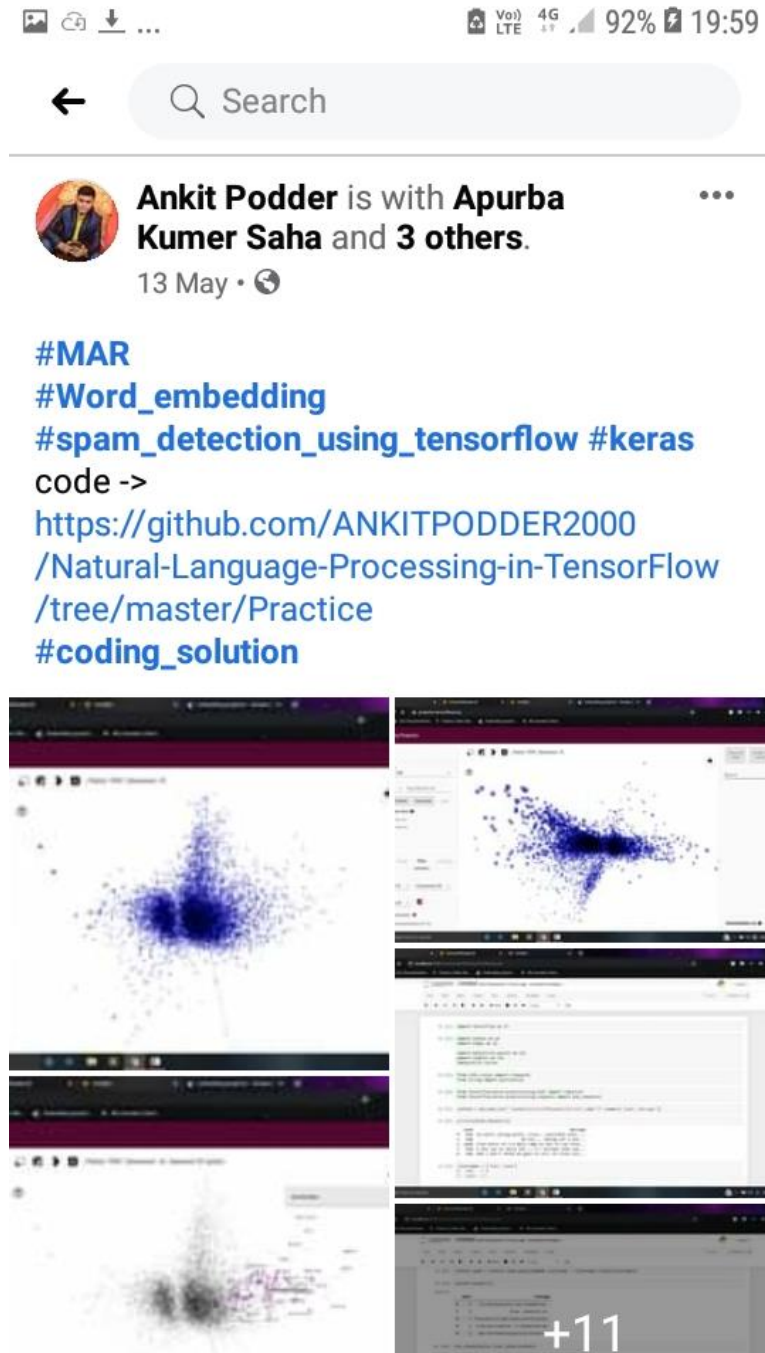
Vo) LTE 4G 92% 19:59

Search

Ankit Podder is with Apurba Kumer Saha and 3 others.
13 May •

#MAR
#Word_embedding
#spam_detection_using_tensorflow #keras
code ->
https://github.com/ANKITPODDER2000/Natural-Language-Processing-in-TensorFlow/tree/master/Practice
#coding_solution

+11